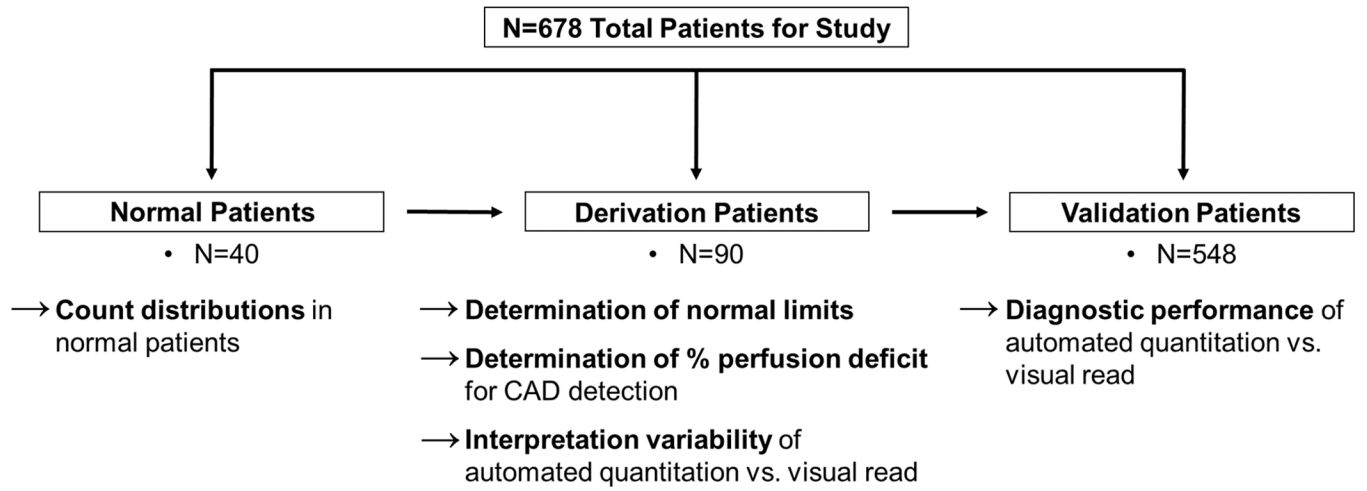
N=678 Total Patients for Study

Normal Patients
• N=40

→ Count distributions in normal patients

Derivation Patients
• N=90

→ Determination of normal limits

→ Determination of % perfusion deficit for CAD detection

→ Interpretation variability of automated quantitation vs. visual read

Validation Patients
• N=548

→ Diagnostic performance of automated quantitation vs. visual read